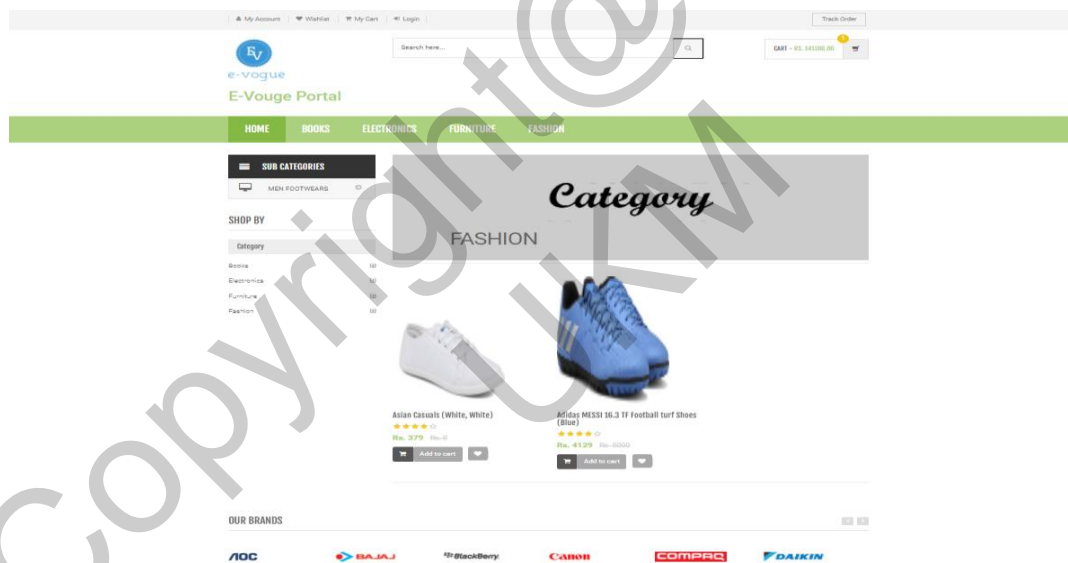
My Account | Wishlist | My Cart | Login

Track Order

EV
e-vogue
E-Vouge Portal

Search here...

CART - RS. 145590.00

HOME BOOKS ELECTRONICS FURNITURE FASHION

SUB CATEGORIES
MEN FOOTWEARS

SHOP BY
Category
Books (0)
Electronics (0)
Furniture (0)
Fashion (0)

Category
FASHION

Asian Casuals (White, White)
Rs. 379 Rs. 0
Add to cart

Adidas MESSI 16.3 TF Football turf Shoes (Blue)
Rs. 4129 Rs. 5000
Add to cart

OUR BRANDS

AOC BAJAJ BlackBerry Canon COMPAQ DAIKIN

Copyright@UKM